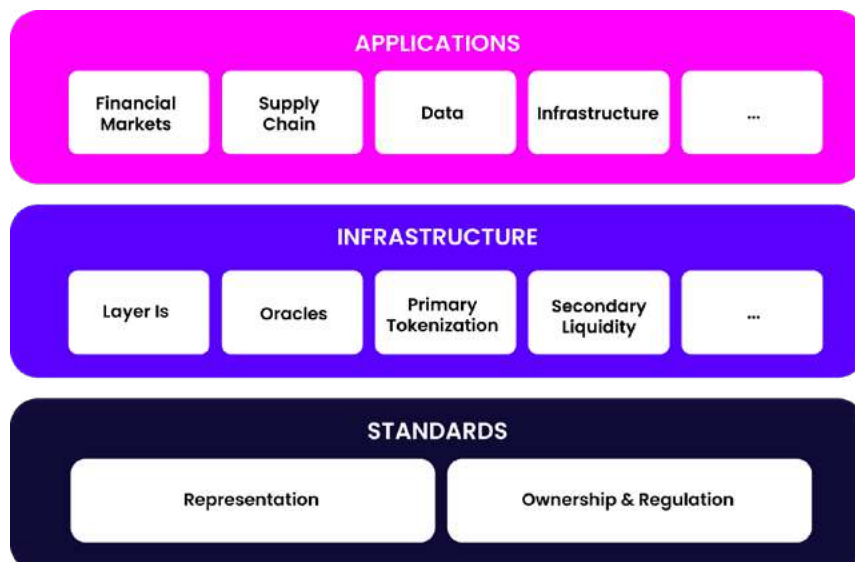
APPLICATIONS

Financial Markets

Supply Chain

Data

Infrastructure

...

INFRASTRUCTURE

Layer Is

Oracles

Primary Tokenization

Secondary Liquidity

...

STANDARDS

Representation

Ownership & Regulation